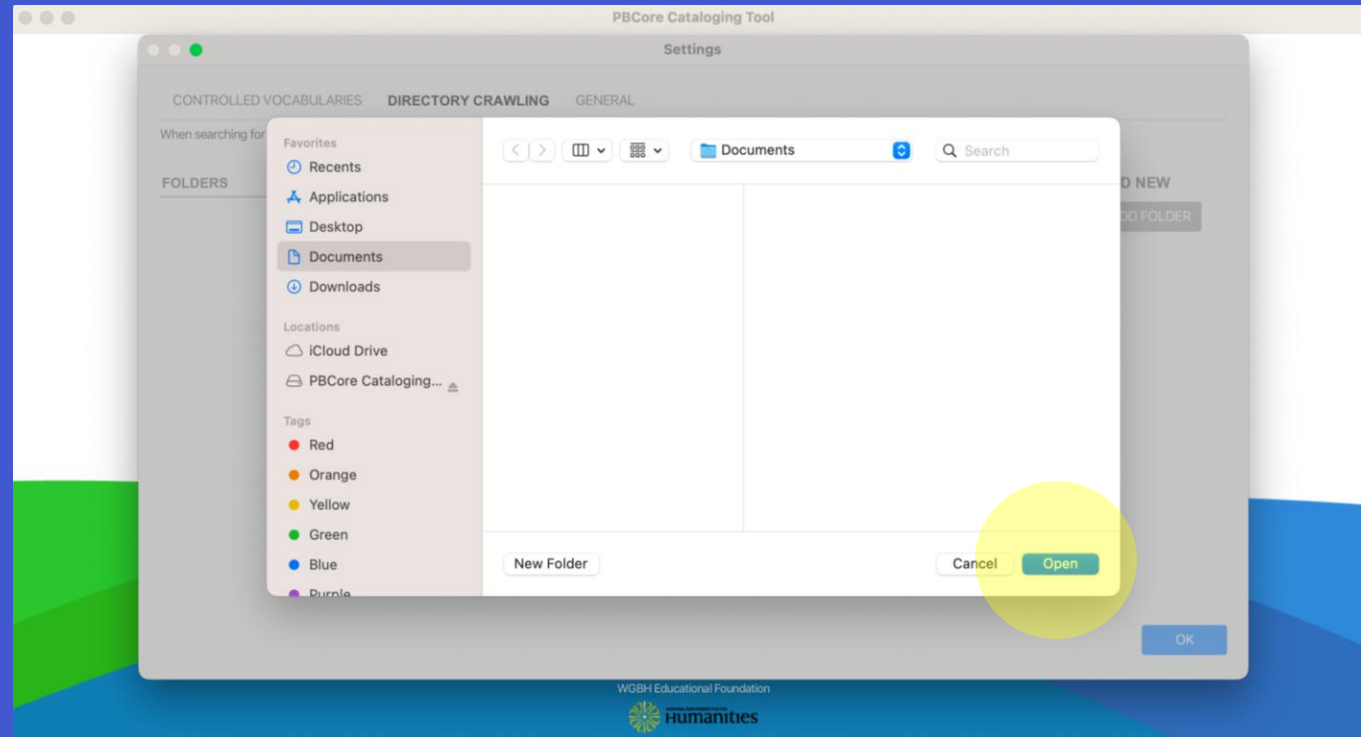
PBCore Cataloging Tool

Settings

CONTROLLED VOCABULARIES DIRECTORY CRAWLING GENERAL

When searching for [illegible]

FOLDERS

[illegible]D NEW

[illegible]D FOLDER

Favorites
Recents
Applications
Desktop
Documents
Downloads

Locations
iCloud Drive
PBCore Cataloging...

Tags
Red
Orange
Yellow
Green
Blue
Purple

Documents

Search

New Folder

Cancel Open

OK

WGBH Educational Foundation

Humanities